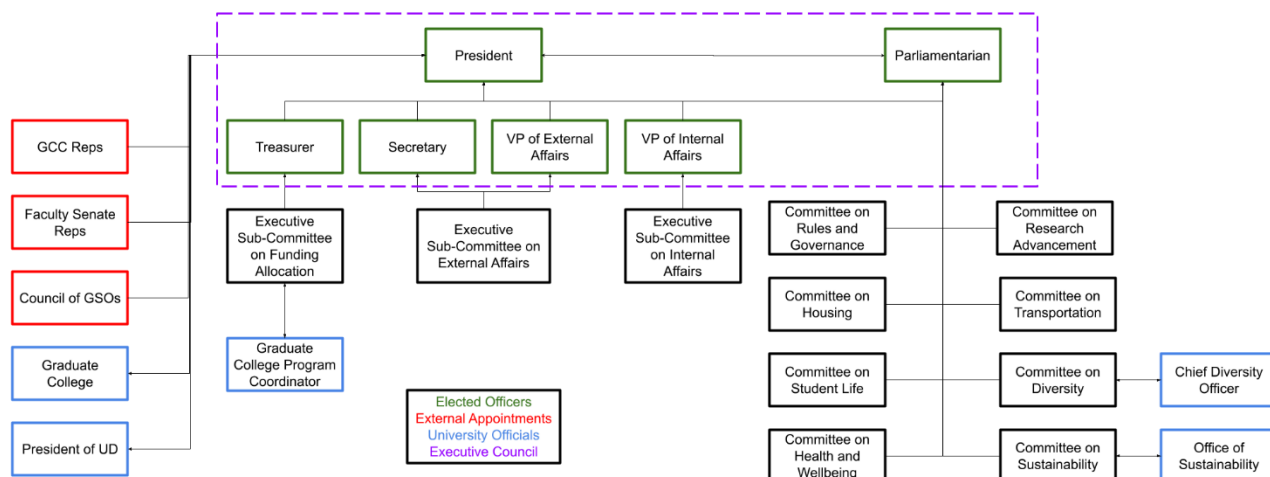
President

Parliamentarian

Treasurer

Secretary

VP of External Affairs

VP of Internal Affairs

GCC Reps

Faculty Senate Reps

Council of GSOs

Graduate College

President of UD

Executive Sub-Committee on Funding Allocation

Executive Sub-Committee on External Affairs

Executive Sub-Committee on Internal Affairs

Graduate College Program Coordinator

Elected Officers
External Appointments
University Officials
Executive Council

Committee on Rules and Governance

Committee on Research Advancement

Committee on Housing

Committee on Transportation

Committee on Student Life

Committee on Diversity

Chief Diversity Officer

Committee on Health and Wellbeing

Committee on Sustainability

Office of Sustainability